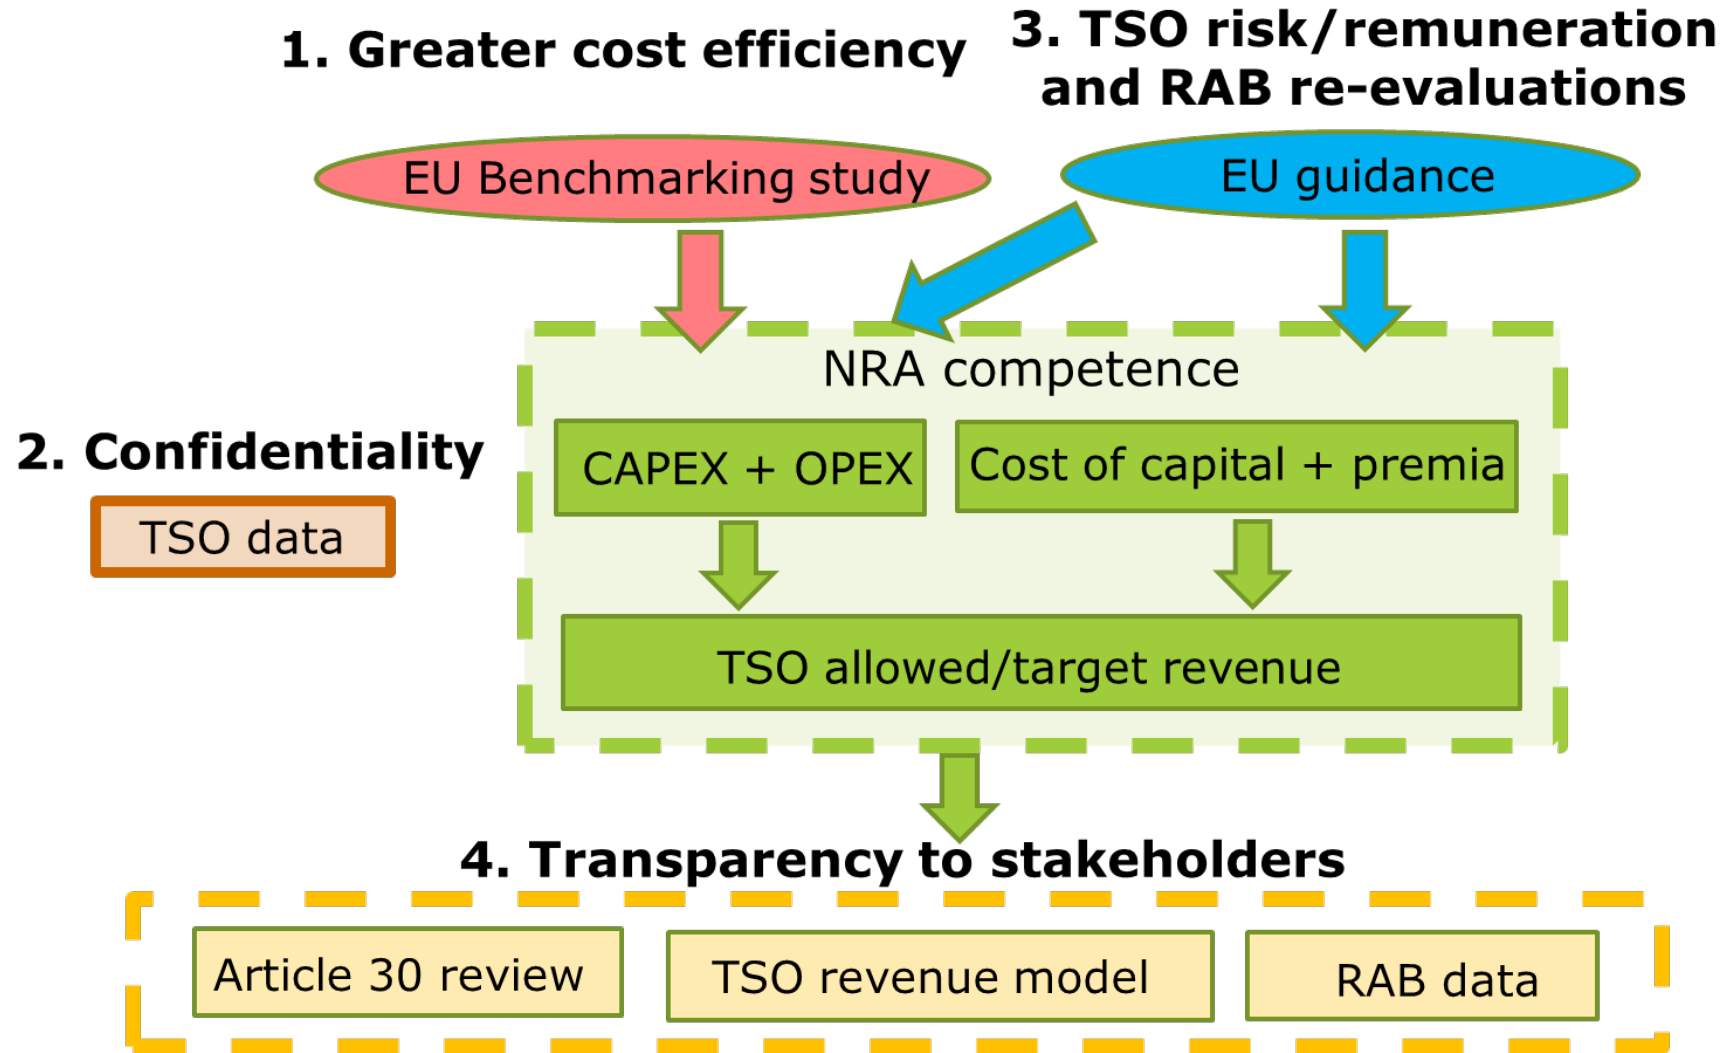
1. Greater cost efficiency

3. TSO risk/remuneration and RAB re-evaluations

EU Benchmarking study

EU guidance

NRA competence

2. Confidentiality

TSO data

CAPEX + OPEX

Cost of capital + premia

TSO allowed/target revenue

4. Transparency to stakeholders

Article 30 review

TSO revenue model

RAB data